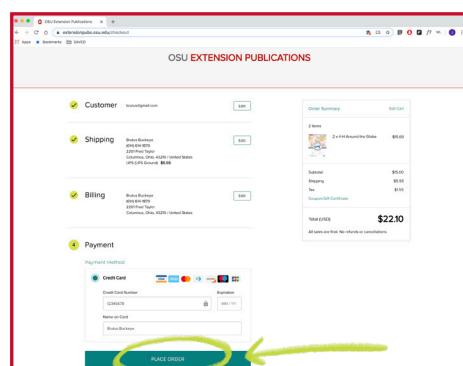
OSU Extension Publications ×  +

extensionpubs.osu.edu/checkout

Apps  Bookmarks  SAVED

OSU EXTENSION PUBLICATIONS

Customer  brutus@gmail.com  Edit

Shipping  Brutus Buckeye (614) 614-1870 2201 Fred Taylor Columbus, Ohio, 43210 / United States UPS (UPS Ground) $6.55  Edit

Billing  Brutus Buckeye (614) 614-1870 2201 Fred Taylor Columbus, Ohio, 43210 / United States  Edit

4  Payment

Payment Method

Credit Card

Credit Card Number  Expiration
12345678  MM / YY

Name on Card
Brutus Buckeye

PLACE ORDER

Order Summary  Edit Cart

2 Items

2 × 4-H Around the Globe  $15.00

Subtotal  $15.00
Shipping  $5.55
Tax  $1.55
Coupon/Gift Certificate

Total (USD)  $22.10

All sales are final. No refunds or cancellations.